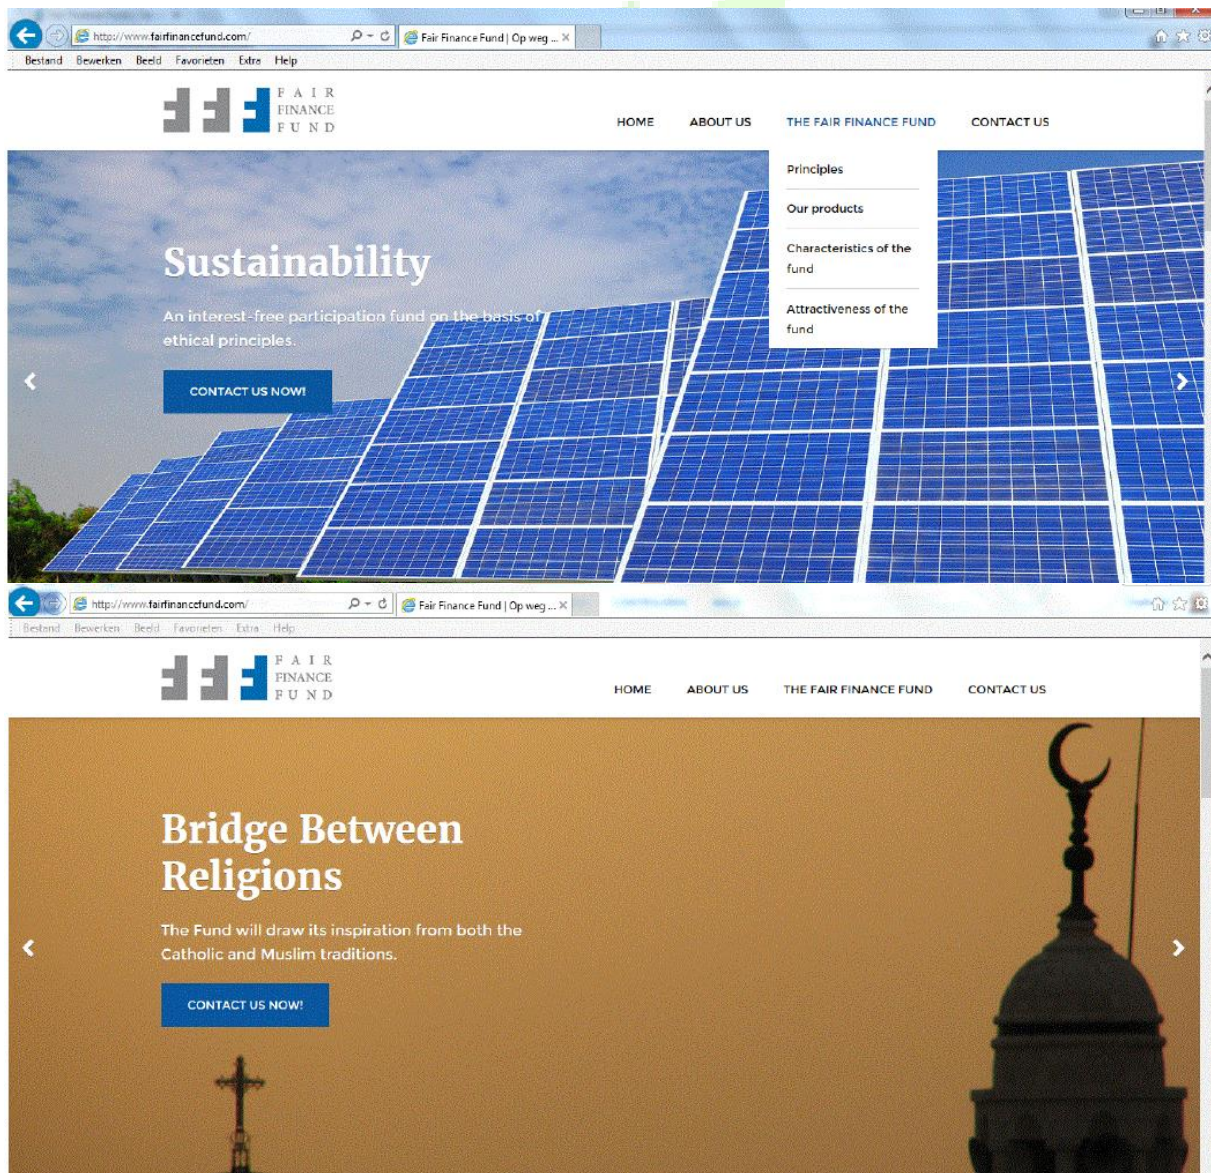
http://www.fairfinancefund.com/

Fair Finance Fund | Op weg ...

Bestand Bewerken Beeld Favorieten Extra Help

FAIR FINANCE FUND

HOME ABOUT US THE FAIR FINANCE FUND CONTACT US

Principles

Our products

Characteristics of the fund

Attractiveness of the fund

Sustainability

An interest-free participation fund on the basis of ethical principles.

CONTACT US NOW!

http://www.fairfinancefund.com/

Fair Finance Fund | Op weg ...

Bestand Bewerken Beeld Favorieten Extra Help

FAIR FINANCE FUND

HOME ABOUT US THE FAIR FINANCE FUND CONTACT US

Bridge Between Religions

The Fund will draw its inspiration from both the Catholic and Muslim traditions.

CONTACT US NOW!